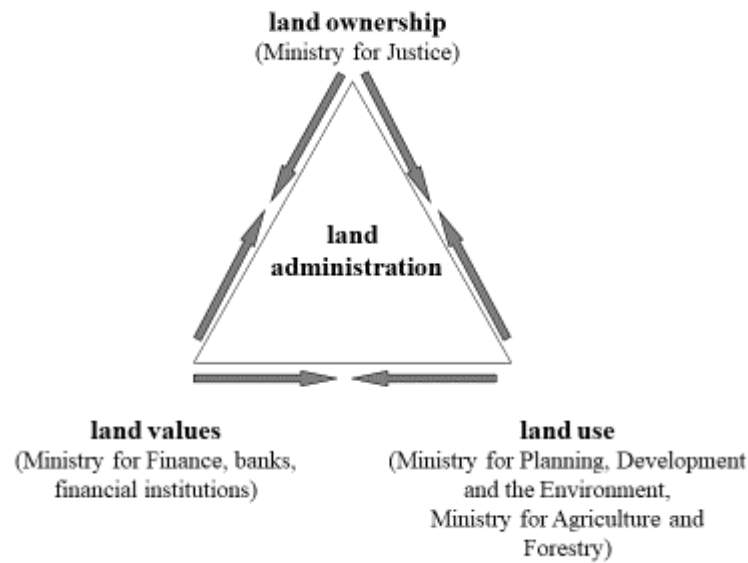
land ownership
(Ministry for Justice)

land administration

land values
(Ministry for Finance, banks, financial institutions)

land use
(Ministry for Planning, Development and the Environment, Ministry for Agriculture and Forestry)